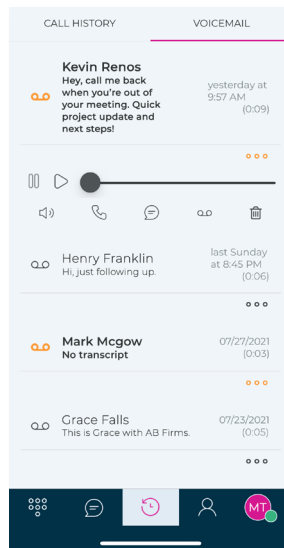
CALL HISTORY

VOICEMAIL

Kevin Renos
Hey, call me back when you're out of your meeting. Quick project update and next steps!
yesterday at 9:57 AM
(0:09)

Henry Franklin
Hi, just following up.
last Sunday at 8:45 PM
(0:06)

Mark Mcgow
No transcript
07/27/2021
(0:03)

Grace Falls
This is Grace with AB Firms.
07/23/2021
(0:05)

MT